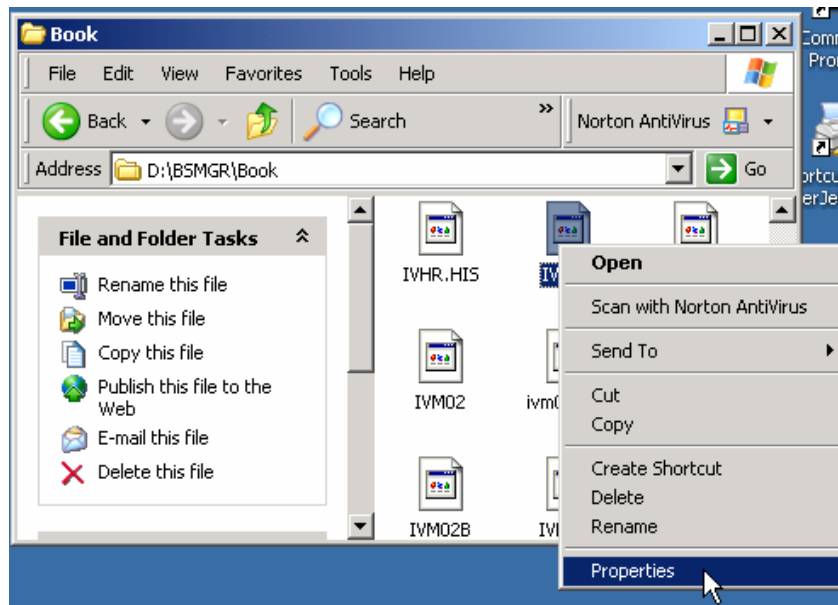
Book

File Edit View Favorites Tools Help

Back Search Norton AntiVirus

Address D:\BSMGR\Book Go

File and Folder Tasks

Rename this file
Move this file
Copy this file
Publish this file to the Web
E-mail this file
Delete this file

IVHR.HIS
IV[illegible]
IVM02
ivm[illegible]
IVM02B
IV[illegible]

Open
Scan with Norton AntiVirus
Send To
Cut
Copy
Create Shortcut
Delete
Rename
Properties

Comm
Pro
rtcu
erJe